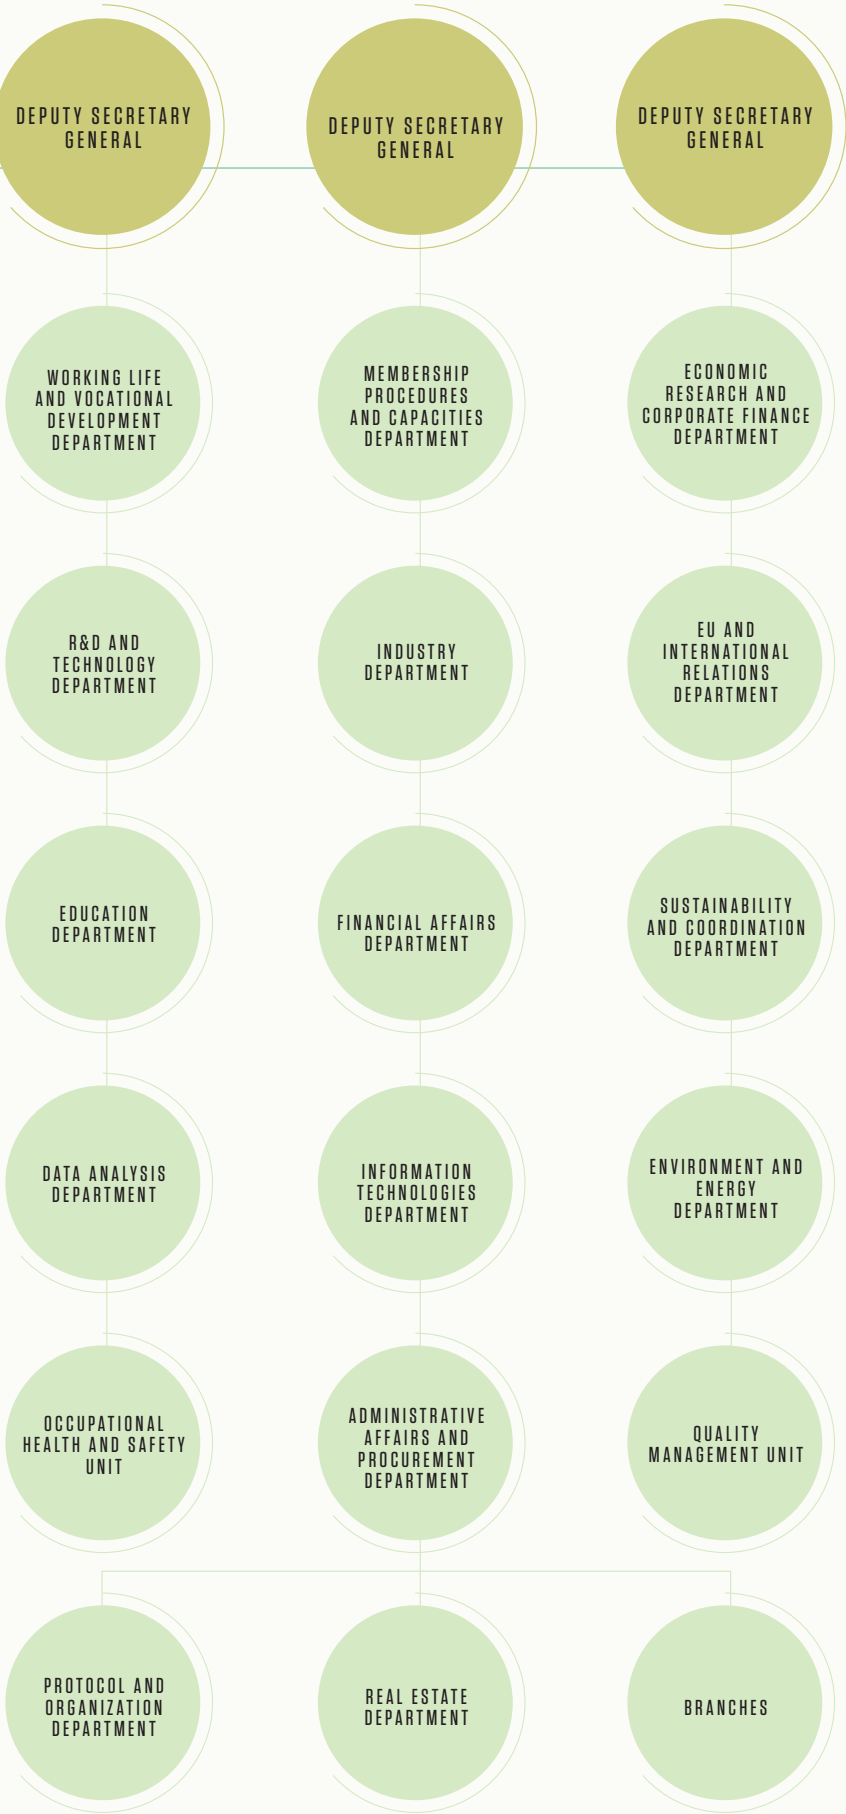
DEPUTY SECRETARY GENERAL

DEPUTY SECRETARY GENERAL

DEPUTY SECRETARY GENERAL

WORKING LIFE AND VOCATIONAL DEVELOPMENT DEPARTMENT

MEMBERSHIP PROCEDURES AND CAPACITIES DEPARTMENT

ECONOMIC RESEARCH AND CORPORATE FINANCE DEPARTMENT

R&D AND TECHNOLOGY DEPARTMENT

INDUSTRY DEPARTMENT

EU AND INTERNATIONAL RELATIONS DEPARTMENT

EDUCATION DEPARTMENT

FINANCIAL AFFAIRS DEPARTMENT

SUSTAINABILITY AND COORDINATION DEPARTMENT

DATA ANALYSIS DEPARTMENT

INFORMATION TECHNOLOGIES DEPARTMENT

ENVIRONMENT AND ENERGY DEPARTMENT

OCCUPATIONAL HEALTH AND SAFETY UNIT

ADMINISTRATIVE AFFAIRS AND PROCUREMENT DEPARTMENT

QUALITY MANAGEMENT UNIT

PROTOCOL AND ORGANIZATION DEPARTMENT

REAL ESTATE DEPARTMENT

BRANCHES